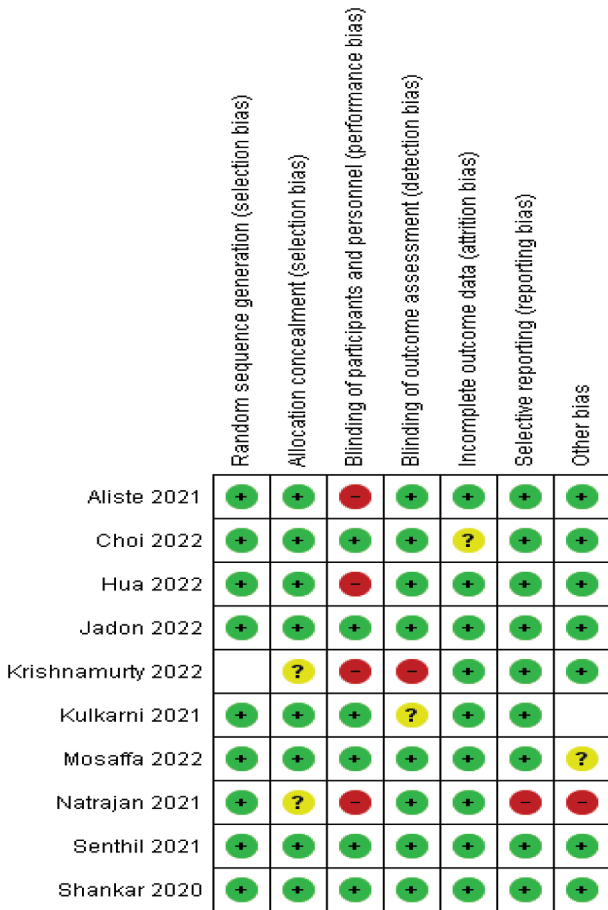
|  | Random sequence generation (selection bias) | Allocation concealment (selection bias) | Blinding of participants and personnel (performance bias) | Blinding of outcome assessment (detection bias) | Incomplete outcome data (attrition bias) | Selective reporting (reporting bias) | Other bias |
|---|---|---|---|---|---|---|---|
| Aliste 2021 | + | + | – | + | + | + | + |
| Choi 2022 | + | + | + | + | ? | + | + |
| Hua 2022 | + | + | – | + | + | + | + |
| Jadon 2022 | + | + | + | + | + | + | + |
| Krishnamurty 2022 |  | ? | – | – | + | + | + |
| Kulkarni 2021 | + | + | + | ? | + | + |  |
| Mosaffa 2022 | + | + | + | + | + | + | ? |
| Natrajan 2021 | + | ? | – | + | + | – | – |
| Senthil 2021 | + | + | + | + | + | + | + |
| Shankar 2020 | + | + | + | + | + | + | + |